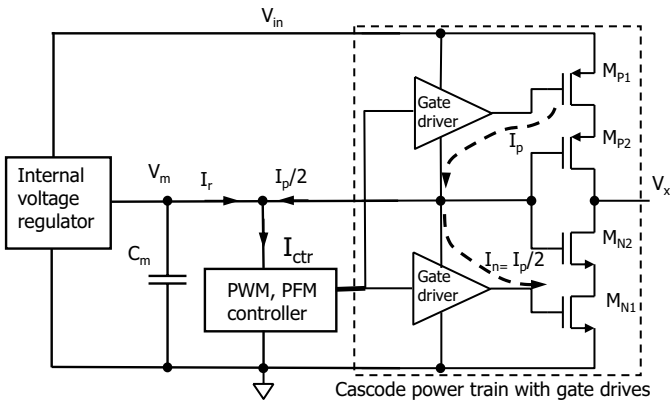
$V_{in}$

$M_{P1}$

Gate driver

$I_p$

$M_{P2}$

Internal voltage regulator

$V_m$

$I_r$

$I_p/2$

$V_x$

$I_{ctr}$

$M_{N2}$

$C_m$

PWM, PFM controller

Gate driver

$I_{n=} I_p/2$

$M_{N1}$

Cascode power train with gate drives